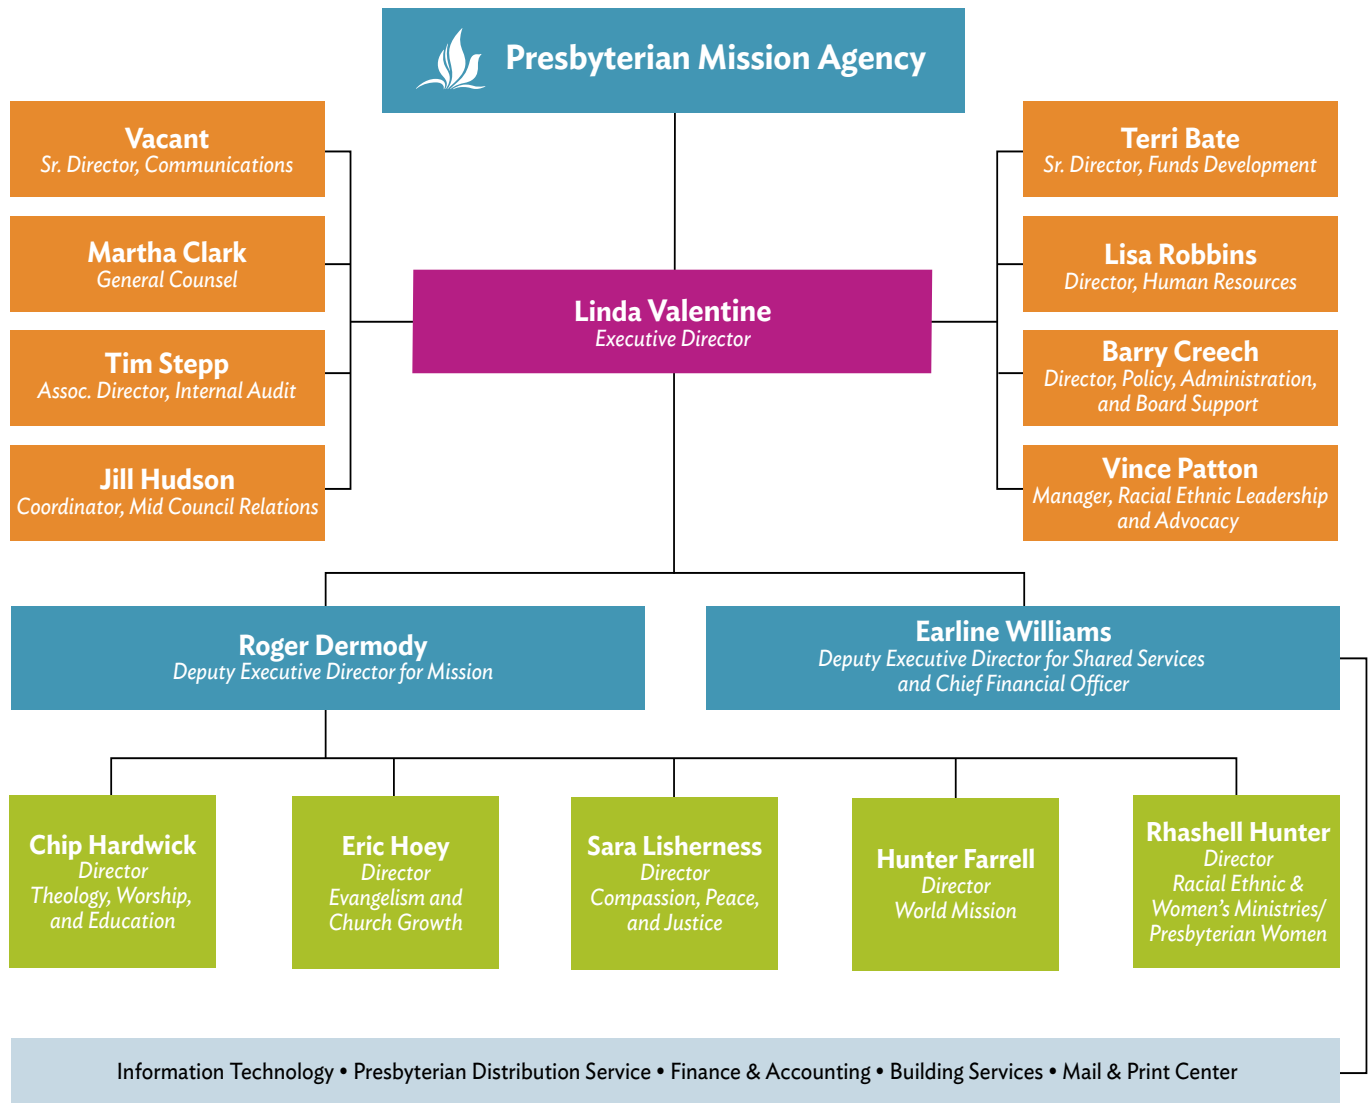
Presbyterian Mission Agency

Vacant
Sr. Director, Communications

Martha Clark
General Counsel

Tim Stepp
Assoc. Director, Internal Audit

Jill Hudson
Coordinator, Mid Council Relations

Linda Valentine
Executive Director

Terri Bate
Sr. Director, Funds Development

Lisa Robbins
Director, Human Resources

Barry Creech
Director, Policy, Administration, and Board Support

Vince Patton
Manager, Racial Ethnic Leadership and Advocacy

Roger Dermody
Deputy Executive Director for Mission

Earline Williams
Deputy Executive Director for Shared Services and Chief Financial Officer

Chip Hardwick
Director
Theology, Worship, and Education

Eric Hoey
Director
Evangelism and Church Growth

Sara Lisherness
Director
Compassion, Peace, and Justice

Hunter Farrell
Director
World Mission

Rhashell Hunter
Director
Racial Ethnic & Women's Ministries/ Presbyterian Women

Information Technology • Presbyterian Distribution Service • Finance & Accounting • Building Services • Mail & Print Center